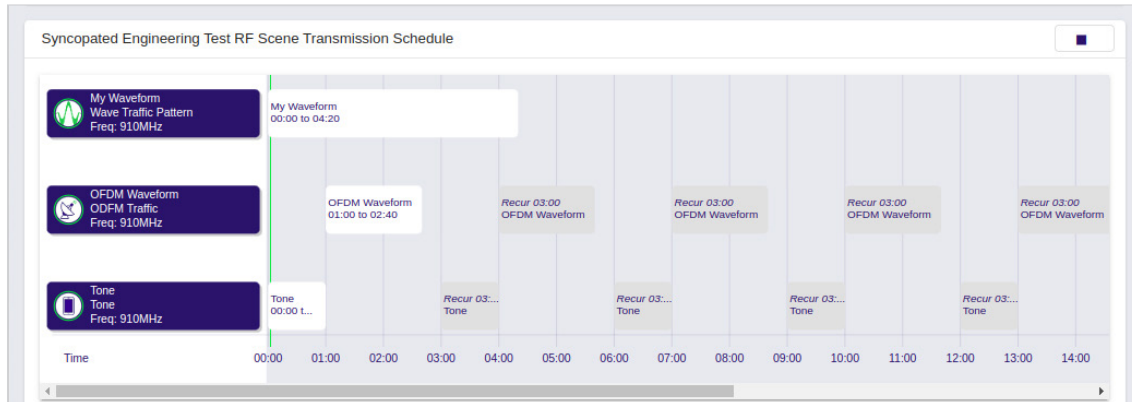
Syncopated Engineering Test RF Scene Transmission Schedule

My Waveform
Wave Traffic Pattern
Freq: 910MHz

My Waveform
00:00 to 04:20

OFDM Waveform
ODFM Traffic
Freq: 910MHz

OFDM Waveform
01:00 to 02:40

Recur 03:00
OFDM Waveform

Recur 03:00
OFDM Waveform

Recur 03:00
OFDM Waveform

Recur 03:00
OFDM Waveform

Tone
Tone
Freq: 910MHz

Tone
00:00 t...

Recur 03:...
Tone

Recur 03:...
Tone

Recur 03:...
Tone

Recur 03:...
Tone

Time

| 00:00 | 01:00 | 02:00 | 03:00 | 04:00 | 05:00 | 06:00 | 07:00 | 08:00 | 09:00 | 10:00 | 11:00 | 12:00 | 13:00 | 14:00 |
|---|---|---|---|---|---|---|---|---|---|---|---|---|---|---|